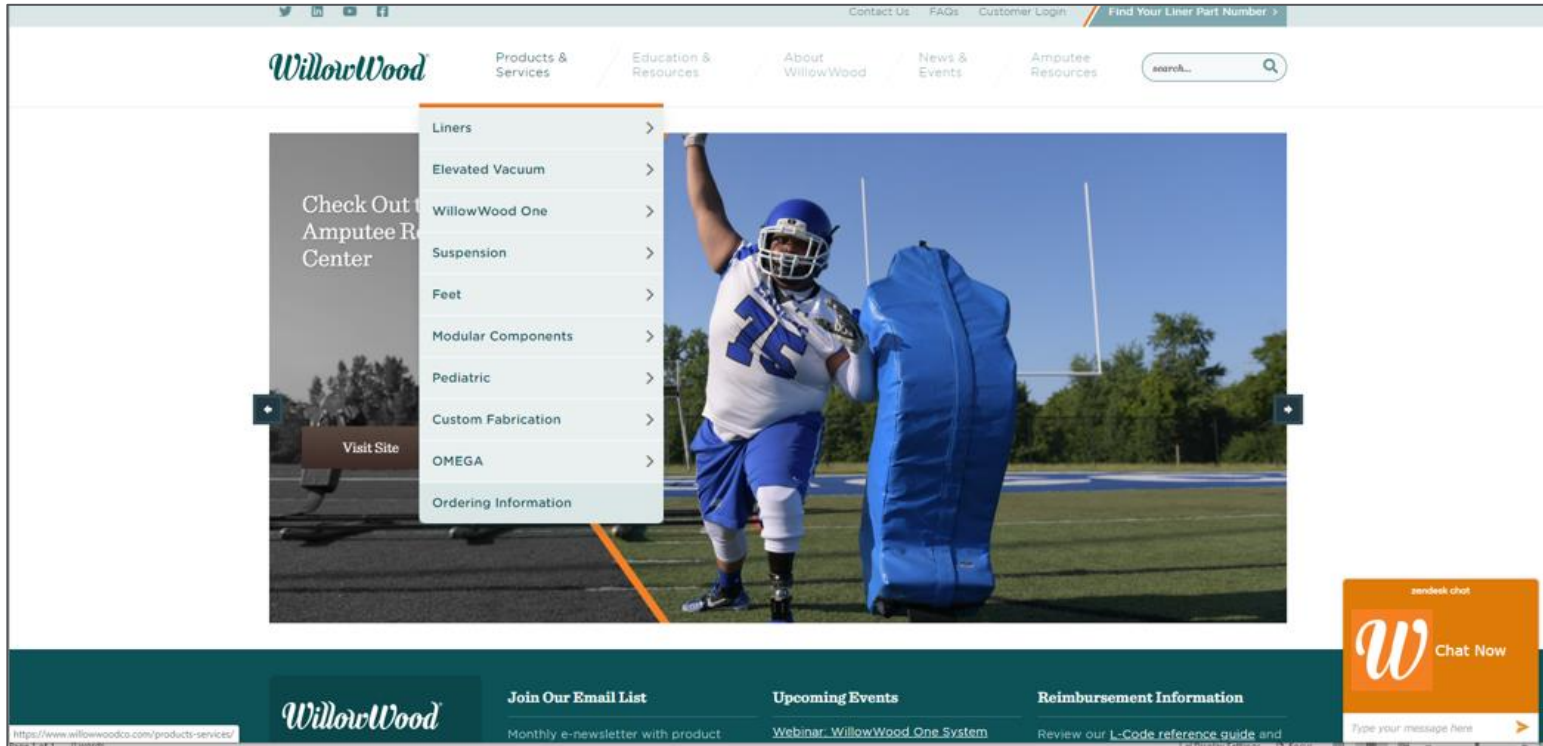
Contact Us FAQs Customer Login Find Your Liner Part Number >

WillowWood

Products & Services

Education & Resources

About WillowWood

News & Events

Amputee Resources

search...

Liners >

Elevated Vacuum >

WillowWood One >

Suspension >

Feet >

Modular Components >

Pediatric >

Custom Fabrication >

OMEGA >

Ordering Information

Check Out t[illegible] Amputee R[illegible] Center

Visit Site

75

zendesk chat

W

Chat Now

Type your message here

WillowWood

Join Our Email List

Monthly e-newsletter with product

Upcoming Events

Webinar: WillowWood One System

Reimbursement Information

Review our L-Code reference guide and

https://www.willowwoodco.com/products-services/